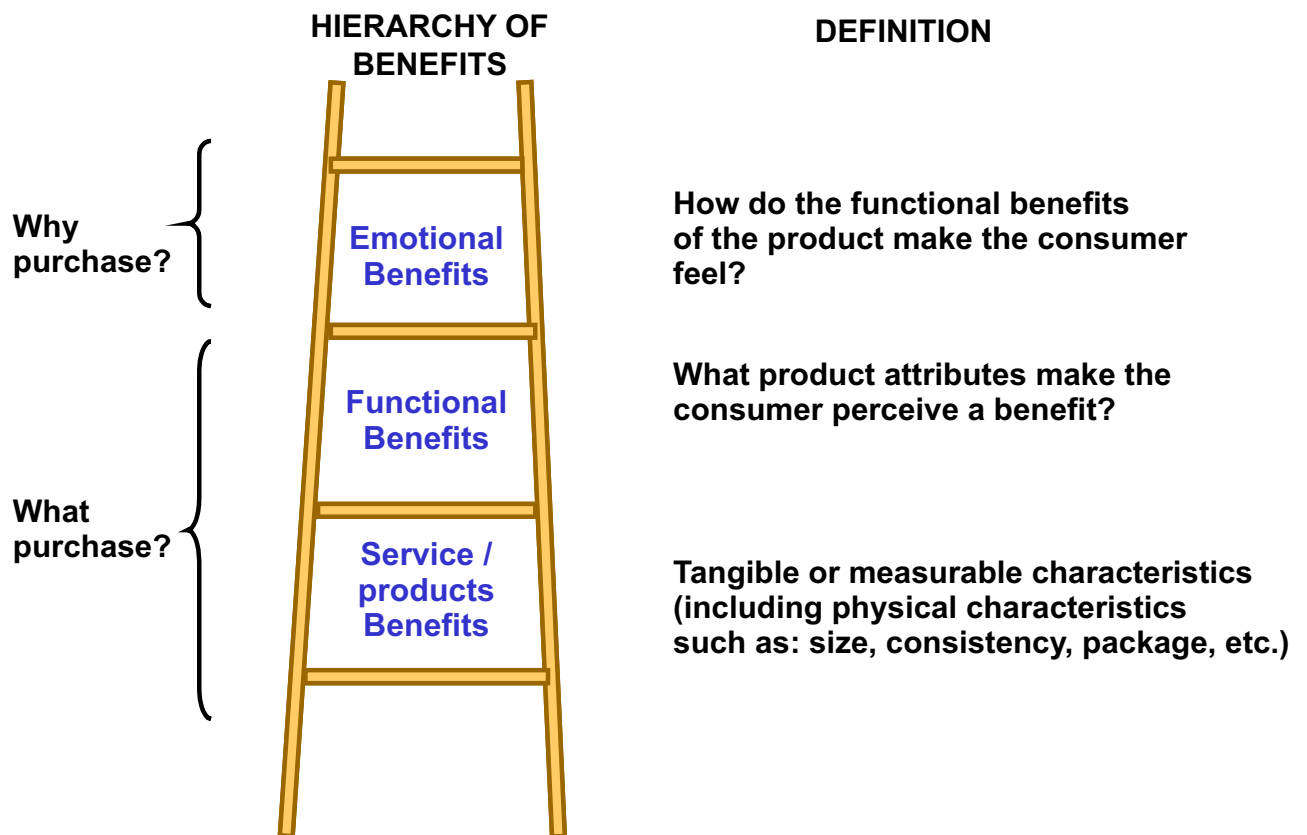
HIERARCHY OF BENEFITS

DEFINITION

Why purchase?

Emotional Benefits

How do the functional benefits of the product make the consumer feel?

Functional Benefits

What product attributes make the consumer perceive a benefit?

What purchase?

Service / products Benefits

Tangible or measurable characteristics (including physical characteristics such as: size, consistency, package, etc.)